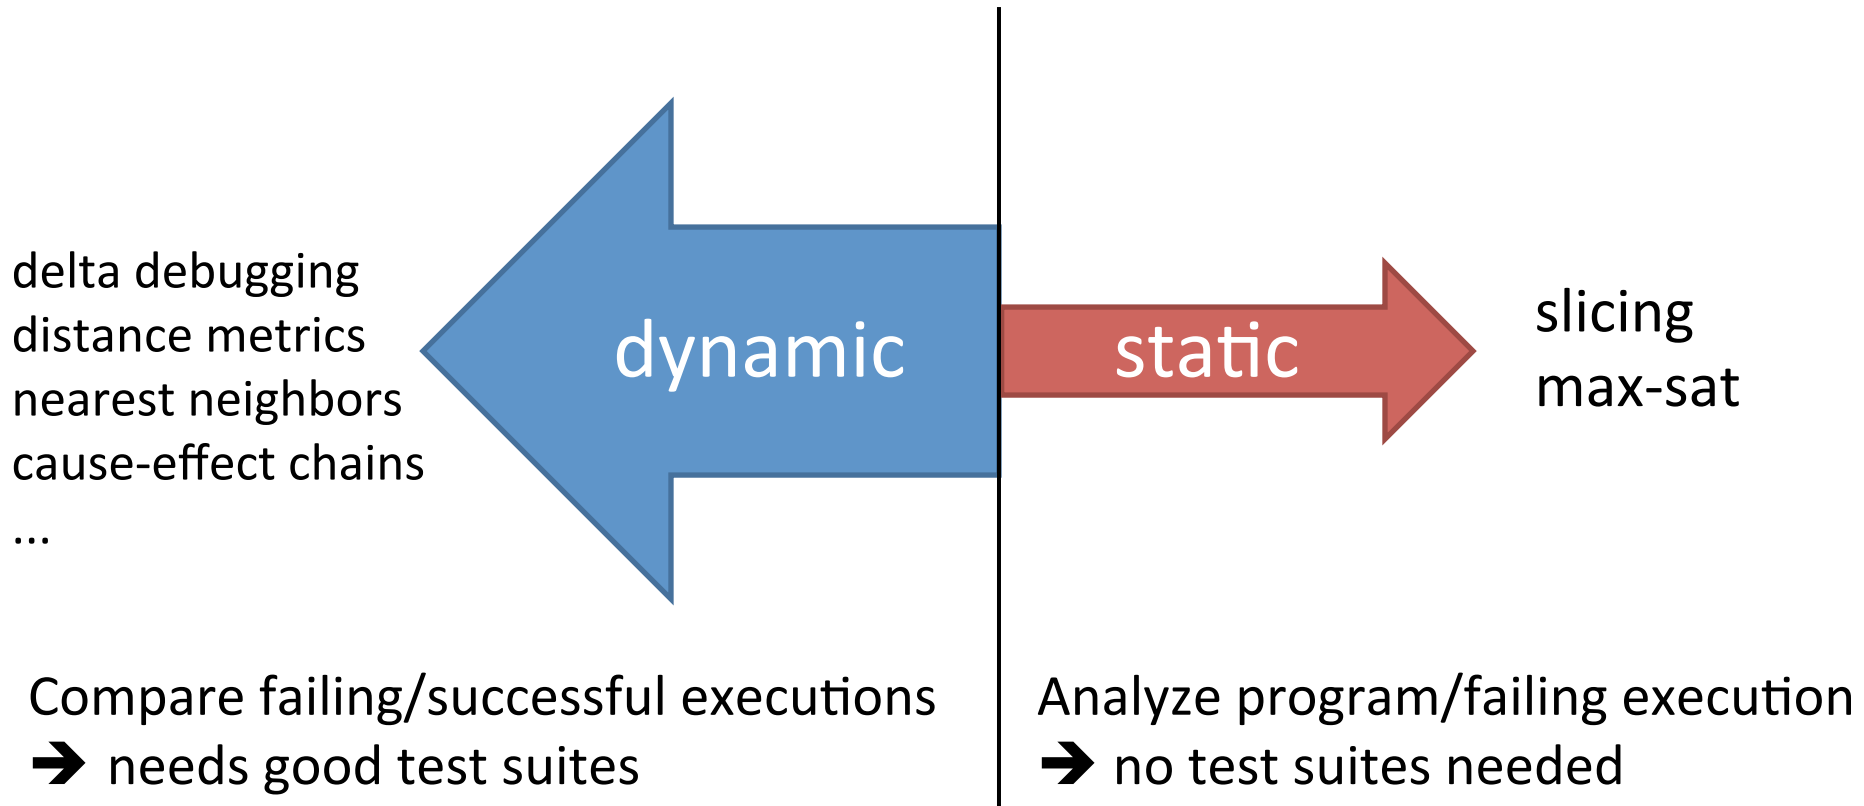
delta debugging
distance metrics
nearest neighbors
cause-effect chains
...

dynamic

static

slicing
max-sat

Compare failing/successful executions
➔ needs good test suites

Analyze program/failing execution
➔ no test suites needed